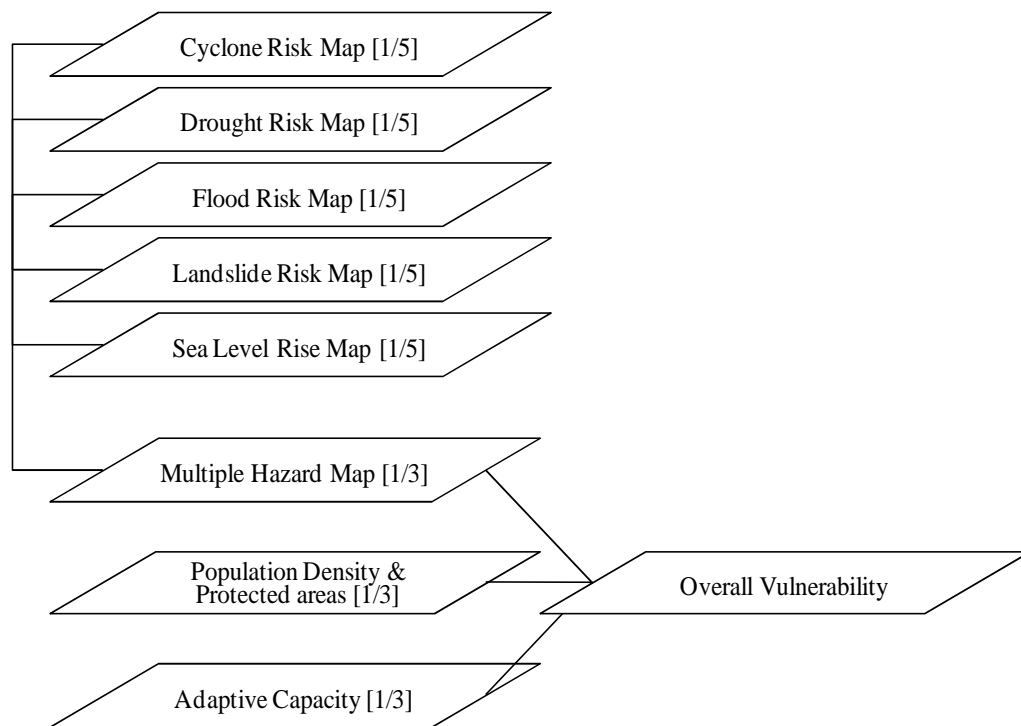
Cyclone Risk Map [1/5]

Drought Risk Map [1/5]

Flood Risk Map [1/5]

Landslide Risk Map [1/5]

Sea Level Rise Map [1/5]

Multiple Hazard Map [1/3]

Population Density & Protected areas [1/3]

Overall Vulnerability

Adaptive Capacity [1/3]